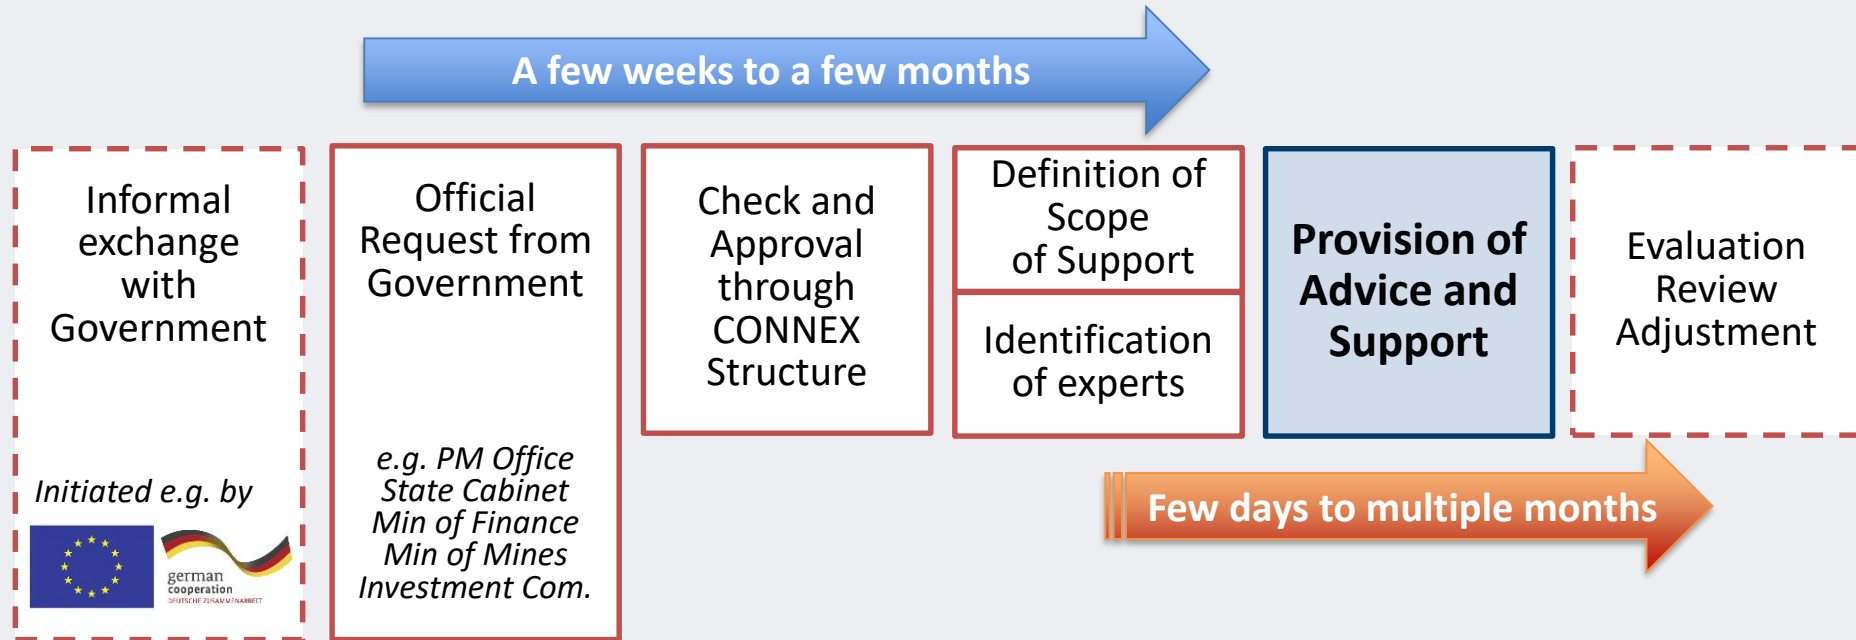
A few weeks to a few months

Informal exchange with Government

Initiated e.g. by

german cooperation
DEUTSCHE ZUSAMMENARBEIT

Official Request from Government

e.g. PM Office
State Cabinet
Min of Finance
Min of Mines
Investment Com.

Check and Approval through CONNEX Structure

Definition of Scope of Support

Identification of experts

Provision of Advice and Support

Evaluation
Review
Adjustment

Few days to multiple months